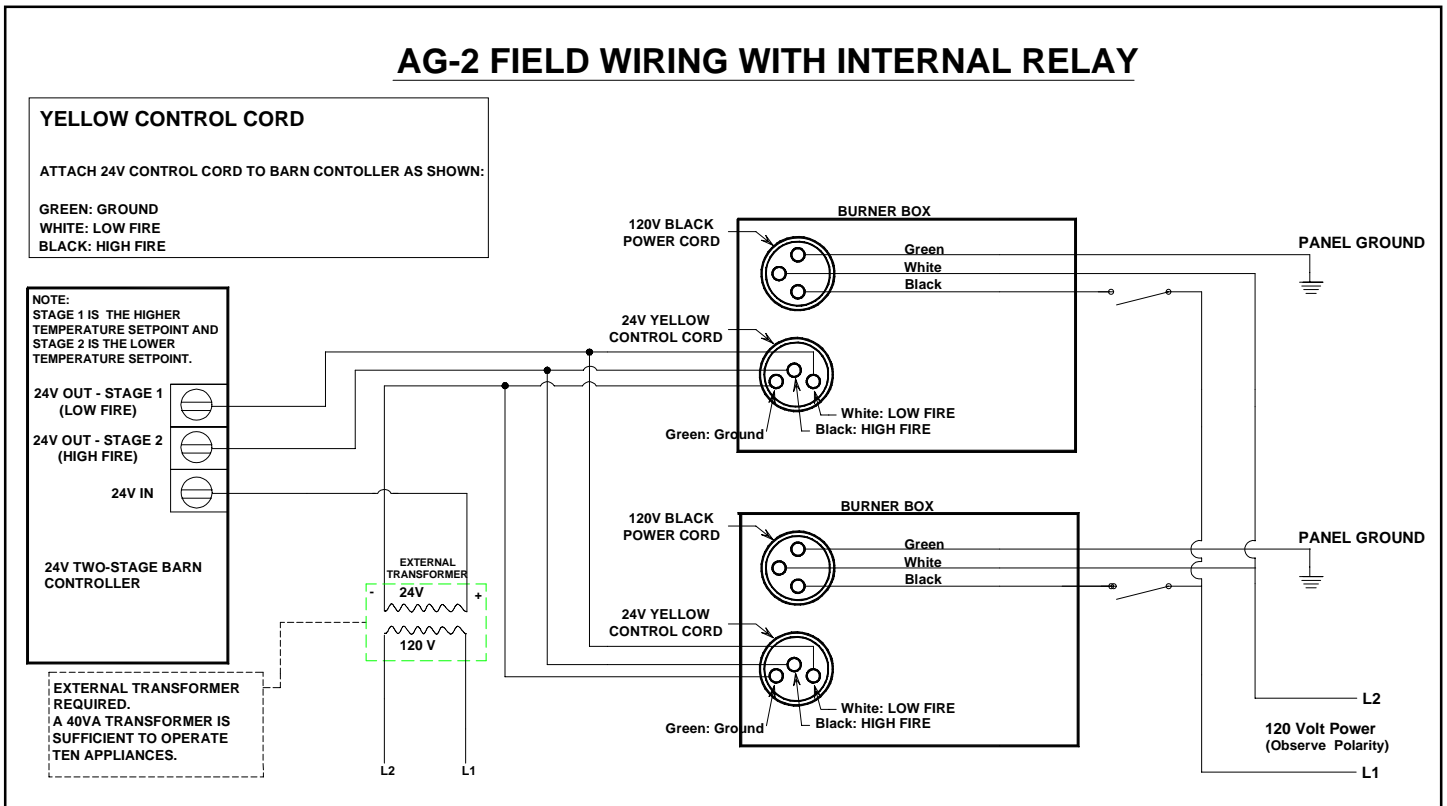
AG-2 FIELD WIRING WITH INTERNAL RELAY

YELLOW CONTROL CORD

ATTACH 24V CONTROL CORD TO BARN CONTOLLER AS SHOWN:

GREEN: GROUND
WHITE: LOW FIRE
BLACK: HIGH FIRE

NOTE:
STAGE 1 IS THE HIGHER TEMPERATURE SETPOINT AND STAGE 2 IS THE LOWER TEMPERATURE SETPOINT.

24V OUT - STAGE 1 (LOW FIRE)

24V OUT - STAGE 2 (HIGH FIRE)

24V IN

24V TWO-STAGE BARN CONTROLLER

EXTERNAL TRANSFORMER
-
24V
+
120 V

EXTERNAL TRANSFORMER REQUIRED.
A 40VA TRANSFORMER IS SUFFICIENT TO OPERATE TEN APPLIANCES.

L2
L1

BURNER BOX

120V BLACK POWER CORD

Green
White
Black

24V YELLOW CONTROL CORD

White: LOW FIRE
Black: HIGH FIRE
Green: Ground

PANEL GROUND

BURNER BOX

120V BLACK POWER CORD

Green
White
Black

24V YELLOW CONTROL CORD

White: LOW FIRE
Black: HIGH FIRE
Green: Ground

PANEL GROUND

L2

120 Volt Power
(Observe Polarity)

L1